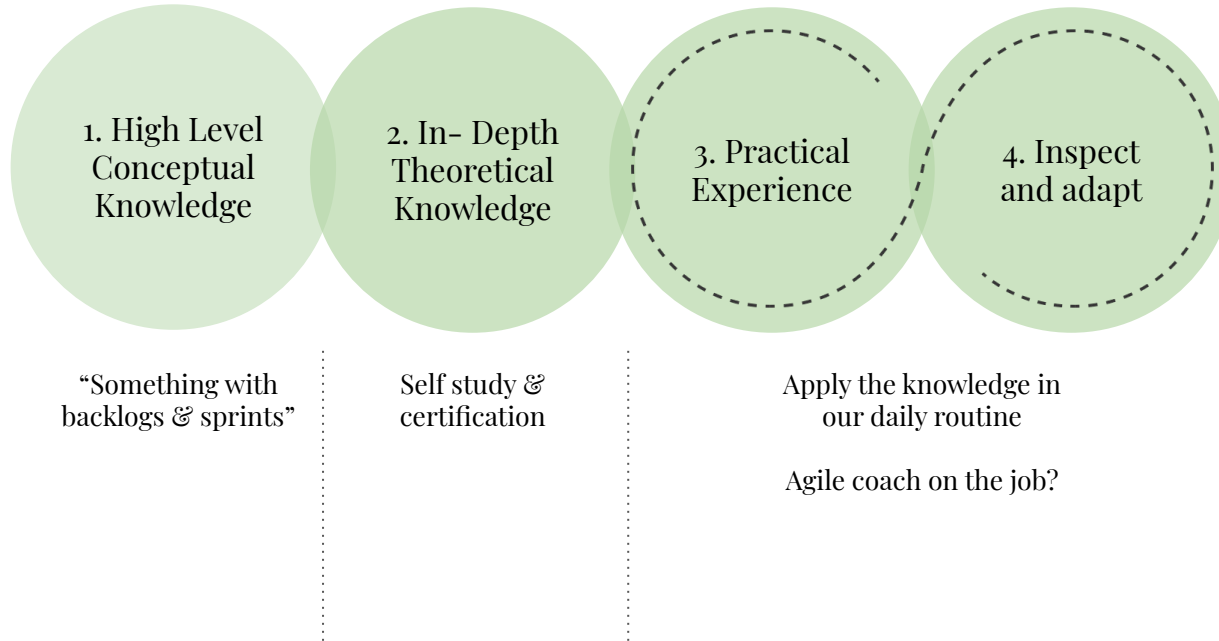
1. High Level Conceptual Knowledge

2. In- Depth Theoretical Knowledge

3. Practical Experience

4. Inspect and adapt

“Something with backlogs & sprints”

Self study & certification

Apply the knowledge in our daily routine

Agile coach on the job?